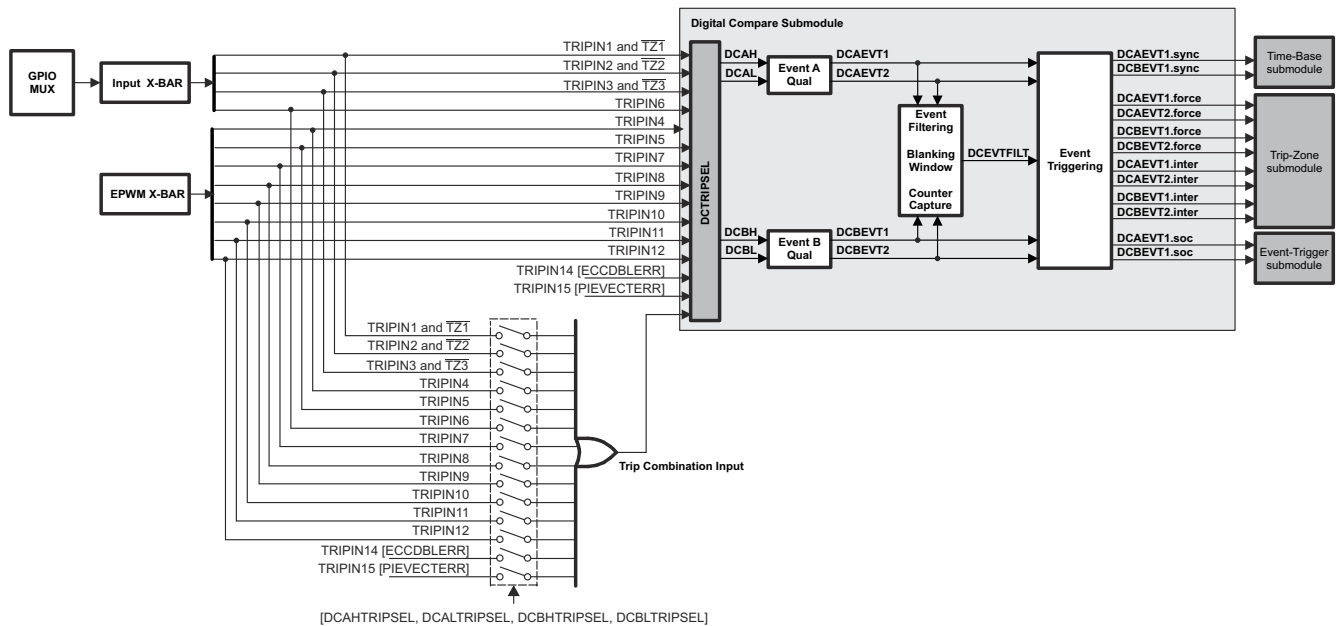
Digital Compare Submodule

GPIO MUX

Input X-BAR

EPWM X-BAR

TRIPIN1 and $\overline{TZ1}$
TRIPIN2 and $\overline{TZ2}$
TRIPIN3 and $\overline{TZ3}$
TRIPIN6
TRIPIN4
TRIPIN5
TRIPIN7
TRIPIN8
TRIPIN9
TRIPIN10
TRIPIN11
TRIPIN12
TRIPIN14 [$\overline{ECCDBLERR}$]
TRIPIN15 [$\overline{PIEVECTERR}$]

DCTRIPSEL

DCAH
DCAL
Event A Qual
DCAEVT1
DCAEVT2

DCBH
DCBL
Event B Qual
DCBEVT1
DCBEVT2

Event Filtering
Blanking Window
Counter Capture

DCEVTFILT

Event Triggering

DCAEVT1.sync
DCBEVT1.sync
Time-Base submodule

DCAEVT1.force
DCAEVT2.force
DCBEVT1.force
DCBEVT2.force
DCAEVT1.inter
DCAEVT2.inter
DCBEVT1.inter
DCBEVT2.inter
Trip-Zone submodule

DCAEVT1.soc
DCBEVT1.soc
Event-Trigger submodule

TRIPIN1 and $\overline{TZ1}$
TRIPIN2 and $\overline{TZ2}$
TRIPIN3 and $\overline{TZ3}$
TRIPIN4
TRIPIN5
TRIPIN6
TRIPIN7
TRIPIN8
TRIPIN9
TRIPIN10
TRIPIN11
TRIPIN12
TRIPIN14 [$\overline{ECCDBLERR}$]
TRIPIN15 [$\overline{PIEVECTERR}$]

Trip Combination Input

[DCAHTRIPSEL, DCALTRIPSEL, DCBHTRIPSEL, DCBLTRIPSEL]